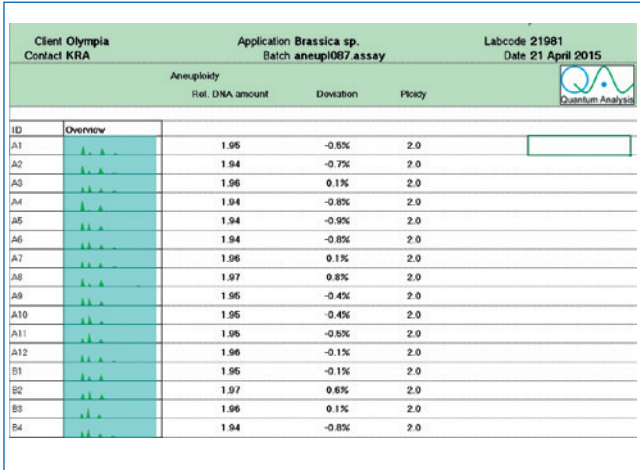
Client Olympia
Contact KRA

Application Brassica sp.
Batch aneupl087.assay

Labcode 21981
Date 21 April 2015

Aneuploidy

Quantum Analysis

| ID | Overview | Rel. DNA amount | Deviation | Ploidy |
|---|---|---|---|---|
| A1 | | 1.95 | -0.5% | 2.0 |
| A2 | | 1.94 | -0.7% | 2.0 |
| A3 | | 1.96 | 0.1% | 2.0 |
| A4 | | 1.94 | -0.8% | 2.0 |
| A5 | | 1.94 | -0.9% | 2.0 |
| A6 | | 1.94 | -0.8% | 2.0 |
| A7 | | 1.96 | 0.1% | 2.0 |
| A8 | | 1.97 | 0.8% | 2.0 |
| A9 | | 1.95 | -0.4% | 2.0 |
| A10 | | 1.95 | -0.4% | 2.0 |
| A11 | | 1.95 | -0.5% | 2.0 |
| A12 | | 1.96 | -0.1% | 2.0 |
| B1 | | 1.95 | -0.1% | 2.0 |
| B2 | | 1.97 | 0.6% | 2.0 |
| B3 | | 1.96 | 0.1% | 2.0 |
| B4 | | 1.94 | -0.8% | 2.0 |